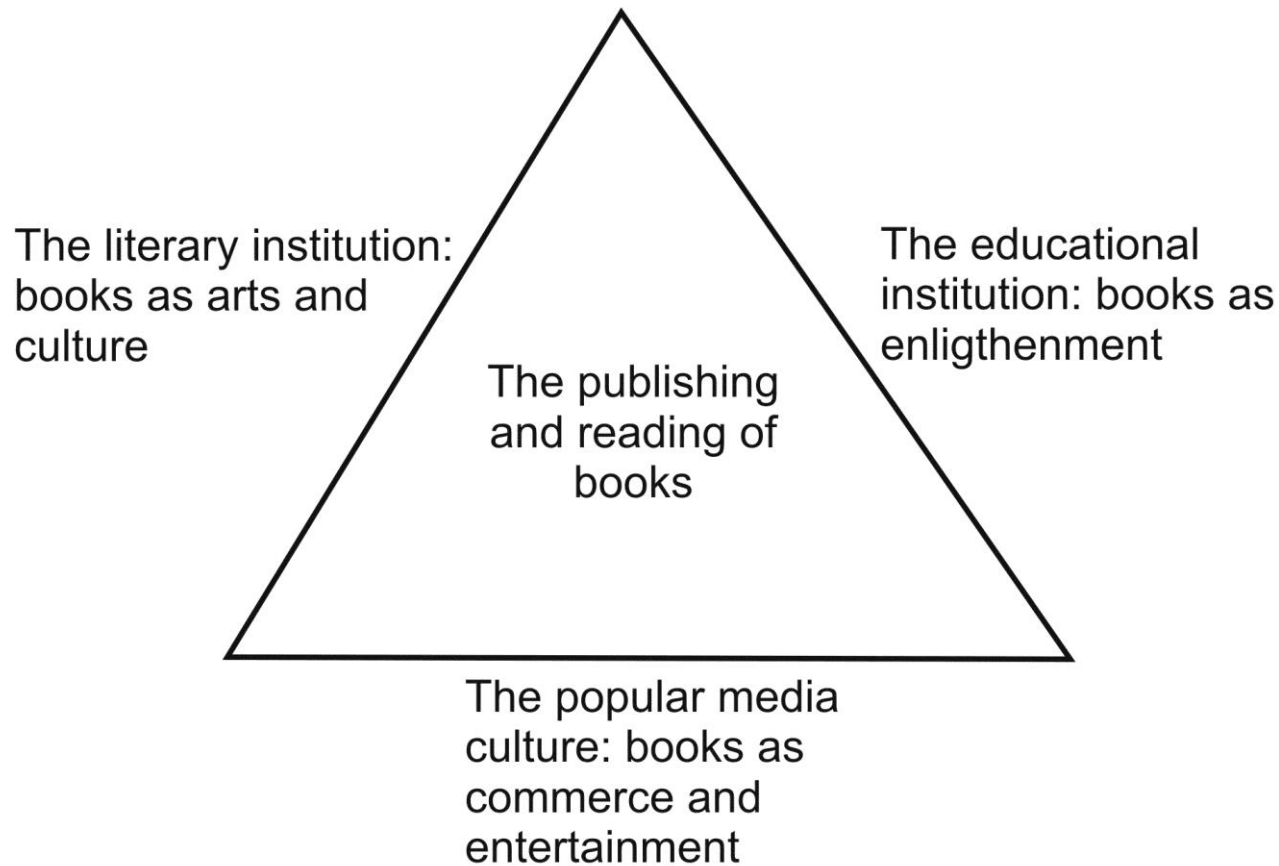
The literary institution: books as arts and culture

The educational institution: books as enligthenment

The publishing and reading of books

The popular media culture: books as commerce and entertainment